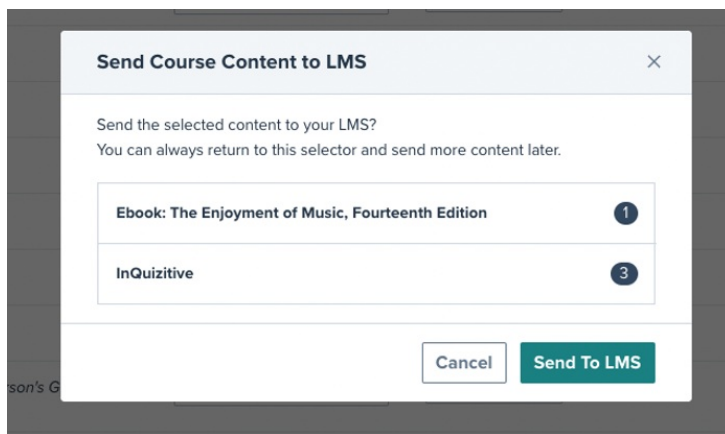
Send Course Content to LMS

×

Send the selected content to your LMS?
You can always return to this selector and send more content later.

Ebook: The Enjoyment of Music, Fourteenth Edition 1

InQuizitive 3

Cancel Send To LMS

rson's G